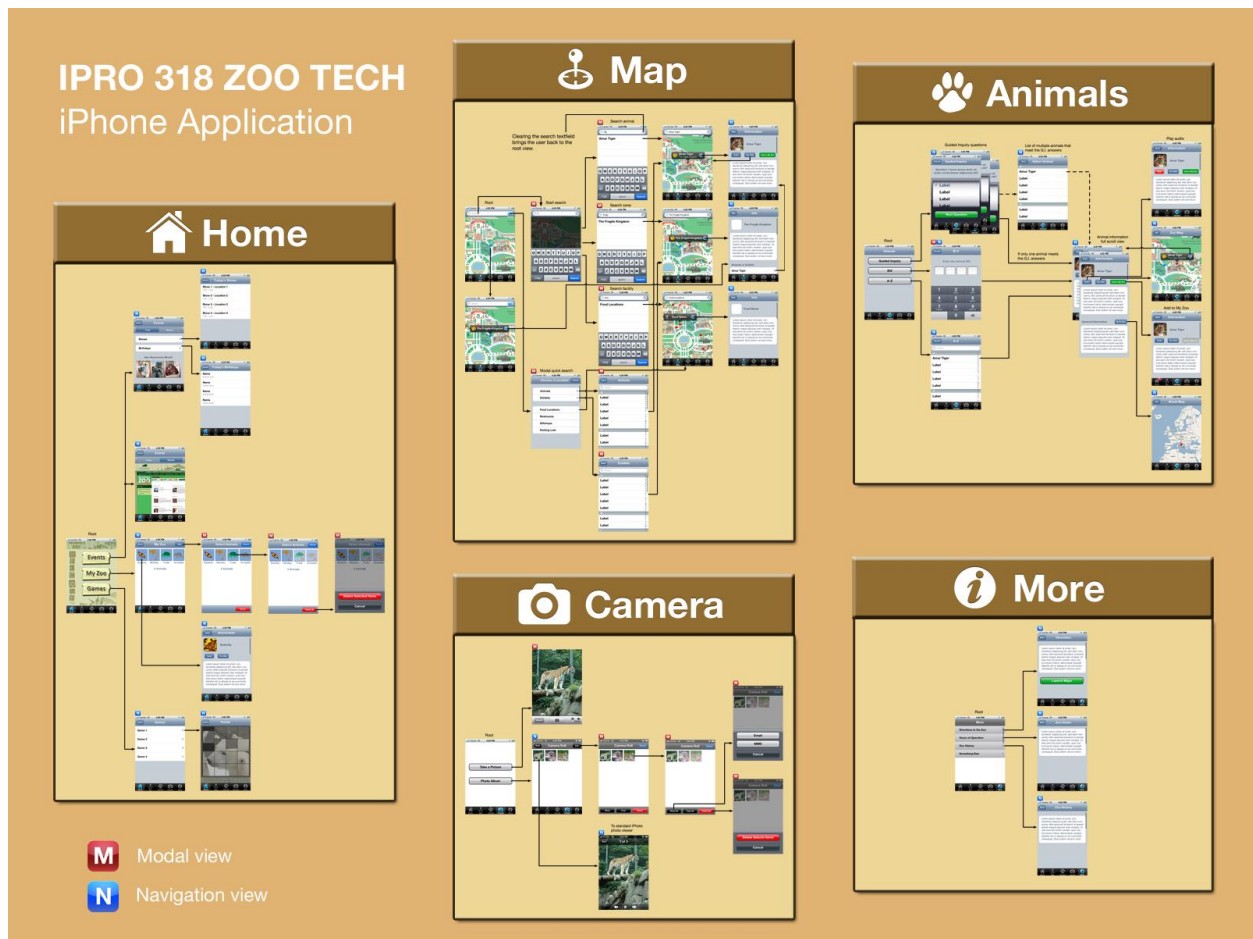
IPRO 318 ZOO TECH
iPhone Application

Home

Root

Events

My Zoo

Games

Map

Clearing the search textfield brings the user back to the root view.

Search animal

Amur Tiger

Start search

Search zone

The Fragile Kingdom

Search facility

Food Locations

Modal quick search

Animals

Exhibits

Food Locations

Restrooms

ATM

Parking Lots

Animals

Guided Inquiry questions

List of multiple animals that meet the G.I. answers

Amur Tiger

Label

Play audio

Animal information full scroll view

If only one animal meets the G.I. answers

Add to My Zoo

Root

Guided Inquiry

ID#

A-Z

Camera

Root

Take a Picture

Photo Album

Camera Roll

To standard iPhoto photo viewer

Email

MMS

Cancel

More

Root

More

M Modal view

N Navigation view